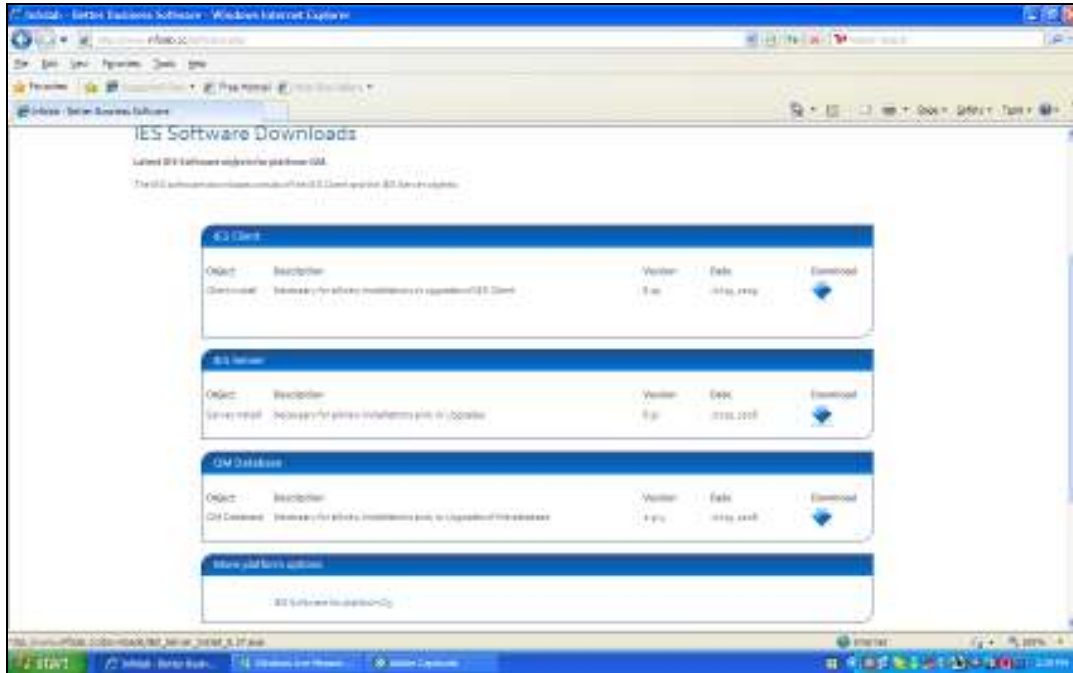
Infolab - Better Business Software - Windows Internet Explorer

File Edit View Favorites Tools Help

Favorites

Free Hotmail

Infolab - Better Business Software

Page ▾ Safety ▾ Tools ▾

IES Software Downloads

Latest IES Software objects for platform GM.

The IES software environment consists of the IES Client and the IES Server objects.

IES Client

| Object | Description | Version | Date | Download |
|---|---|---|---|---|
| Client install | Necessary for all new installations or upgrades of IES Client | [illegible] | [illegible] | |

IES Server

| Object | Description | Version | Date | Download |
|---|---|---|---|---|
| Server install | Necessary for all new installations and for Upgrades | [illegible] | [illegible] | |

GM Database

| Object | Description | Version | Date | Download |
|---|---|---|---|---|
| GM Database | Necessary for all new installations and for Upgrades of the database | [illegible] | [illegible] | |

More platform options

IES Software for platform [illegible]

Internet

100%

start

Infolab - Better Busin...

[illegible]

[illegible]